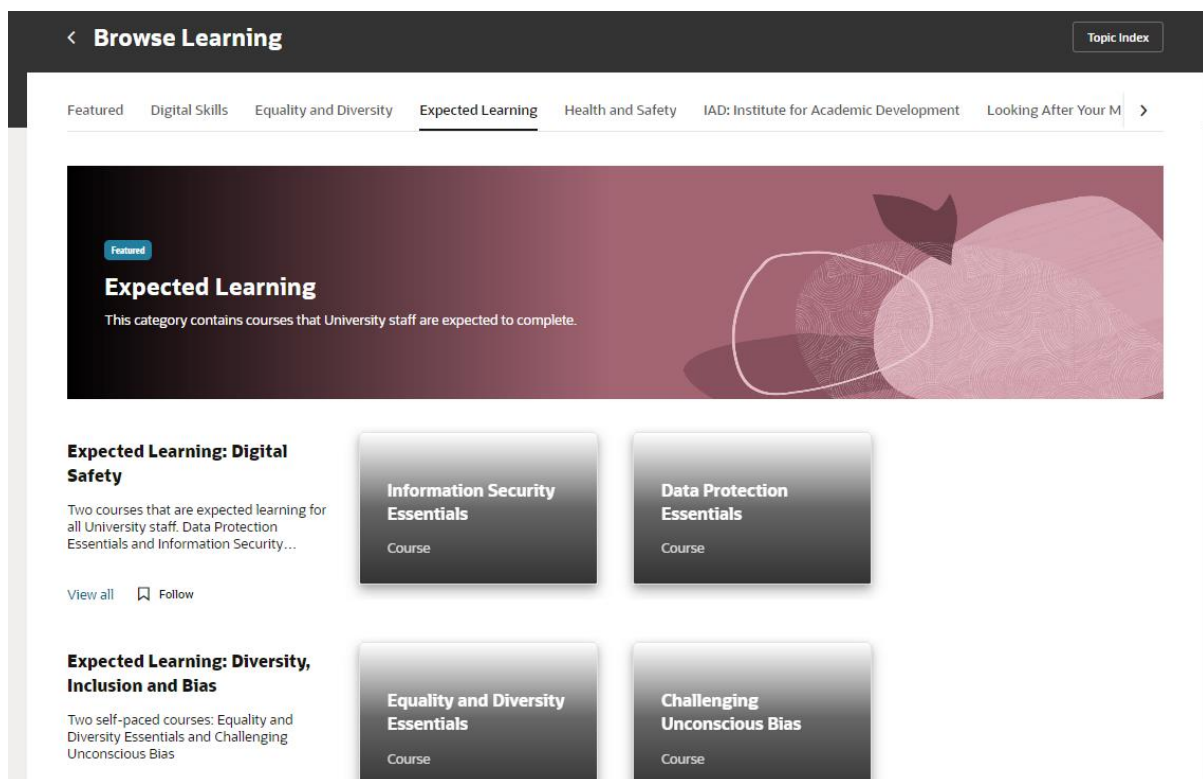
< Browse Learning

Topic Index

Featured Digital Skills Equality and Diversity Expected Learning Health and Safety IAD: Institute for Academic Development Looking After Your M >

Featured

Expected Learning

This category contains courses that University staff are expected to complete.

Expected Learning: Digital Safety

Two courses that are expected learning for all University staff. Data Protection Essentials and Information Security...

View all Follow

Information Security Essentials

Course

Data Protection Essentials

Course

Expected Learning: Diversity, Inclusion and Bias

Two self-paced courses: Equality and Diversity Essentials and Challenging Unconscious Bias

Equality and Diversity Essentials

Course

Challenging Unconscious Bias

Course